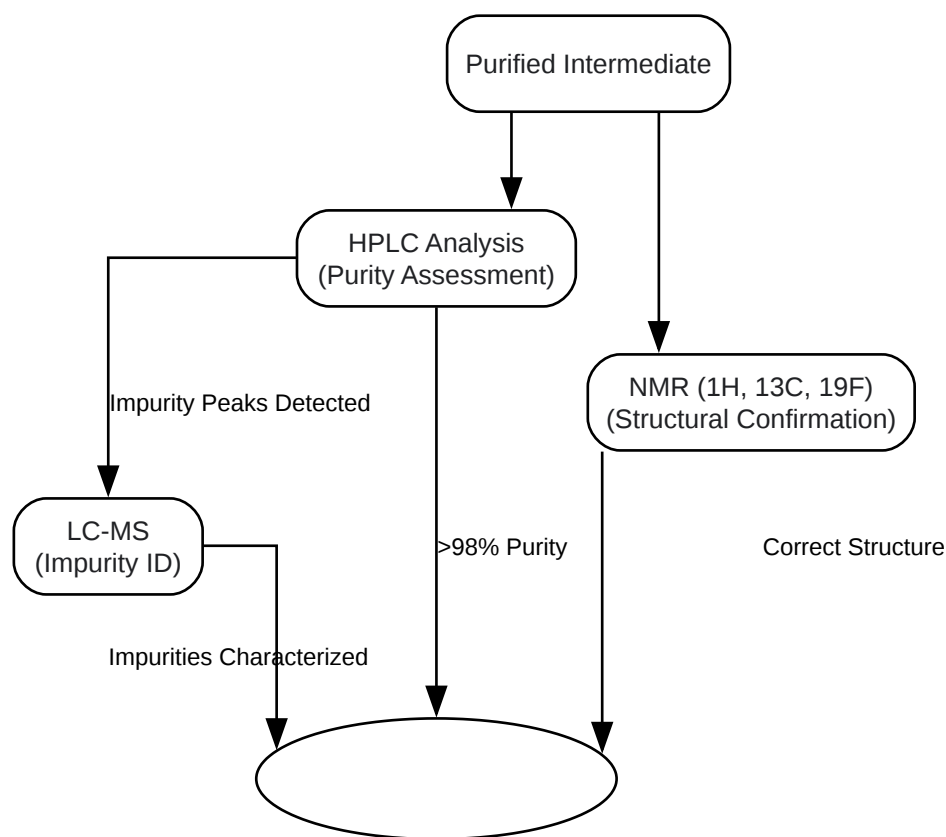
Purified Intermediate

HPLC Analysis
(Purity Assessment)

NMR (1H, 13C, 19F)
(Structural Confirmation)

Impurity Peaks Detected

LC-MS
(Impurity ID)

>98% Purity

Correct Structure

Impurities Characterized